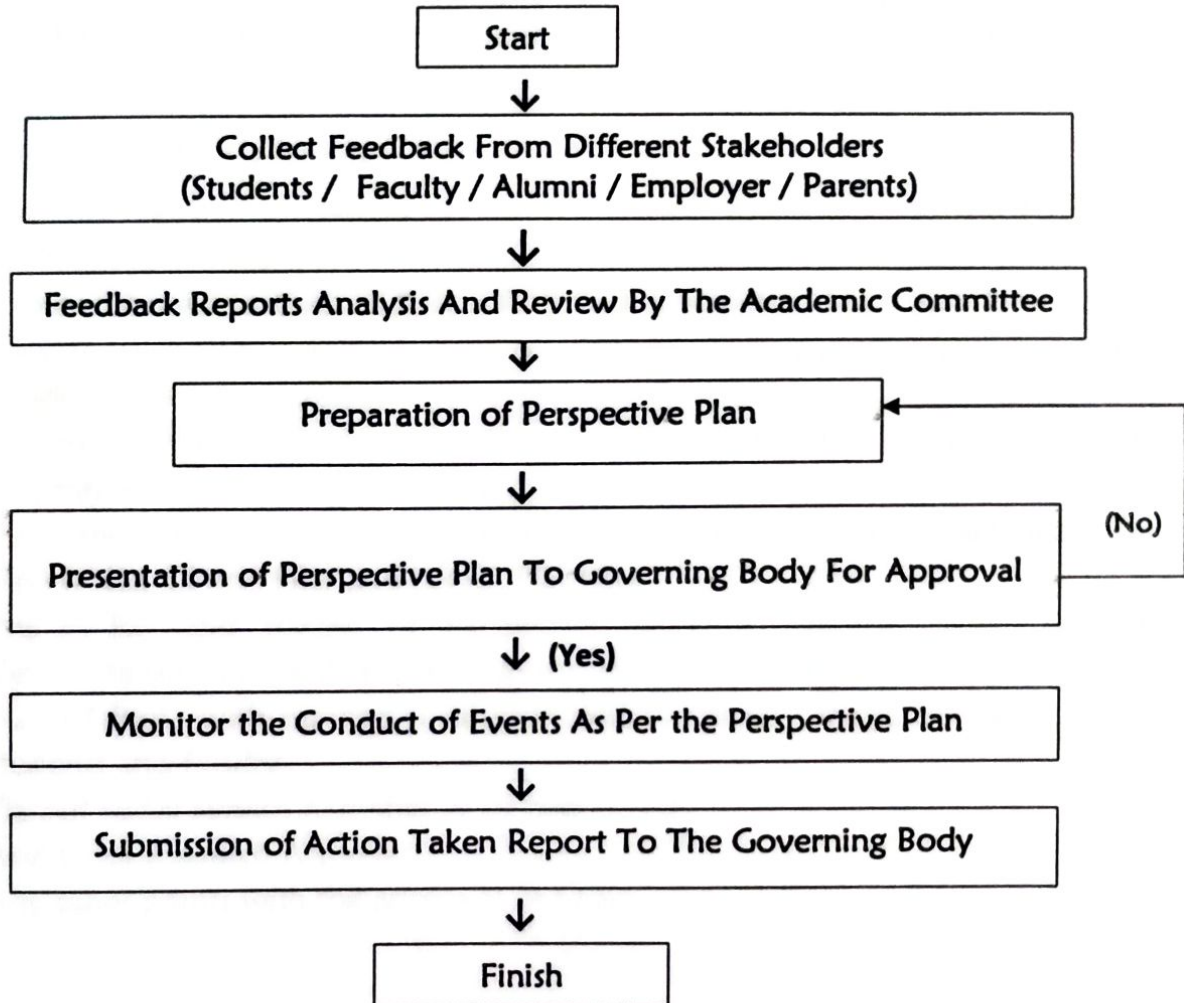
Start

Collect Feedback From Different Stakeholders
(Students / Faculty / Alumni / Employer / Parents)

Feedback Reports Analysis And Review By The Academic Committee

Preparation of Perspective Plan

(No)

Presentation of Perspective Plan To Governing Body For Approval

(Yes)

Monitor the Conduct of Events As Per the Perspective Plan

Submission of Action Taken Report To The Governing Body

Finish